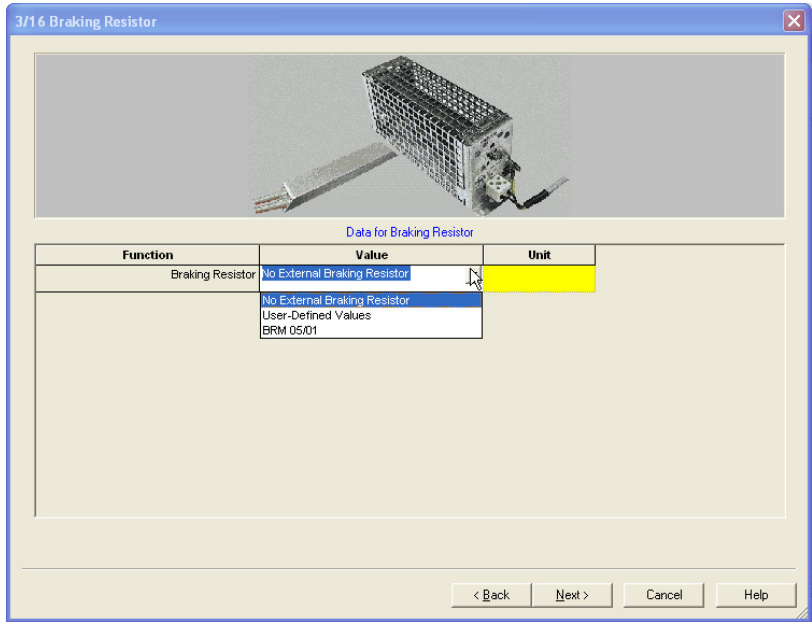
3/16 Braking Resistor

Data for Braking Resistor

| Function | Value | Unit |
|---|---|---|
| Braking Resistor | No External Braking Resistor | |

No External Braking Resistor
User-Defined Values
BRM 05/01

< Back
Next >
Cancel
Help